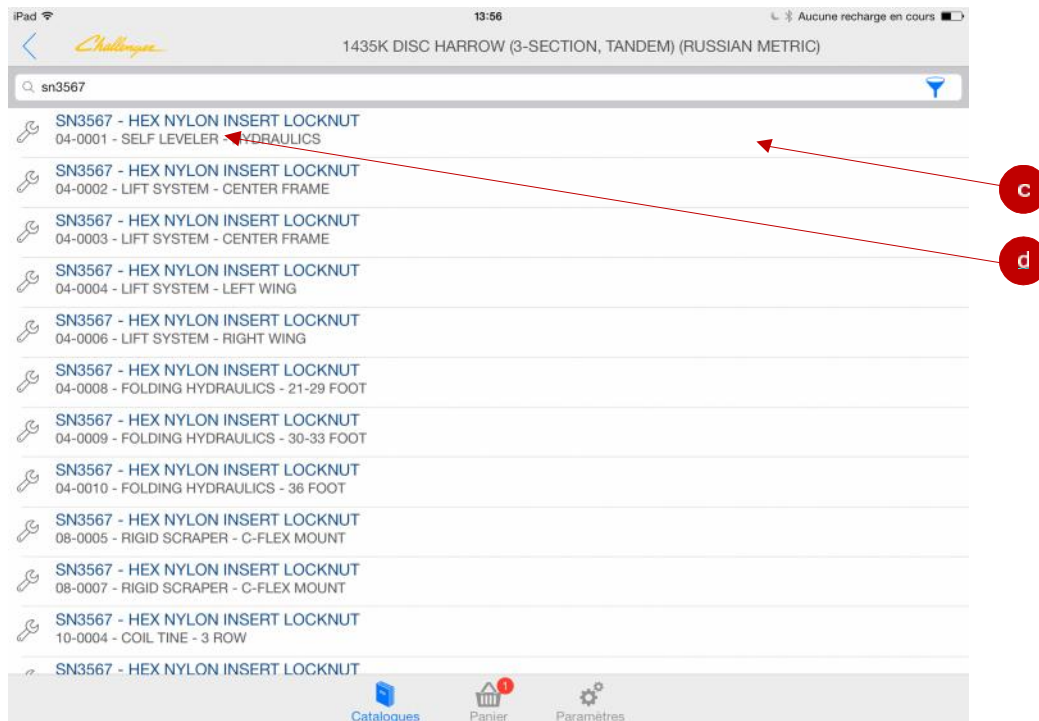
iPad 13:56 Aucune recharge en cours

Challenger

1435K DISC HARROW (3-SECTION, TANDEM) (RUSSIAN METRIC)

sn3567

SN3567 - HEX NYLON INSERT LOCKNUT
04-0001 - SELF LEVELER - HYDRAULICS

SN3567 - HEX NYLON INSERT LOCKNUT
04-0002 - LIFT SYSTEM - CENTER FRAME

SN3567 - HEX NYLON INSERT LOCKNUT
04-0003 - LIFT SYSTEM - CENTER FRAME

SN3567 - HEX NYLON INSERT LOCKNUT
04-0004 - LIFT SYSTEM - LEFT WING

SN3567 - HEX NYLON INSERT LOCKNUT
04-0006 - LIFT SYSTEM - RIGHT WING

SN3567 - HEX NYLON INSERT LOCKNUT
04-0008 - FOLDING HYDRAULICS - 21-29 FOOT

SN3567 - HEX NYLON INSERT LOCKNUT
04-0009 - FOLDING HYDRAULICS - 30-33 FOOT

SN3567 - HEX NYLON INSERT LOCKNUT
04-0010 - FOLDING HYDRAULICS - 36 FOOT

SN3567 - HEX NYLON INSERT LOCKNUT
08-0005 - RIGID SCRAPER - C-FLEX MOUNT

SN3567 - HEX NYLON INSERT LOCKNUT
08-0007 - RIGID SCRAPER - C-FLEX MOUNT

SN3567 - HEX NYLON INSERT LOCKNUT
10-0004 - COIL TINE - 3 ROW

SN3567 - HEX NYLON INSERT LOCKNUT

c

d

Catalogues 1 Panier Paramètres